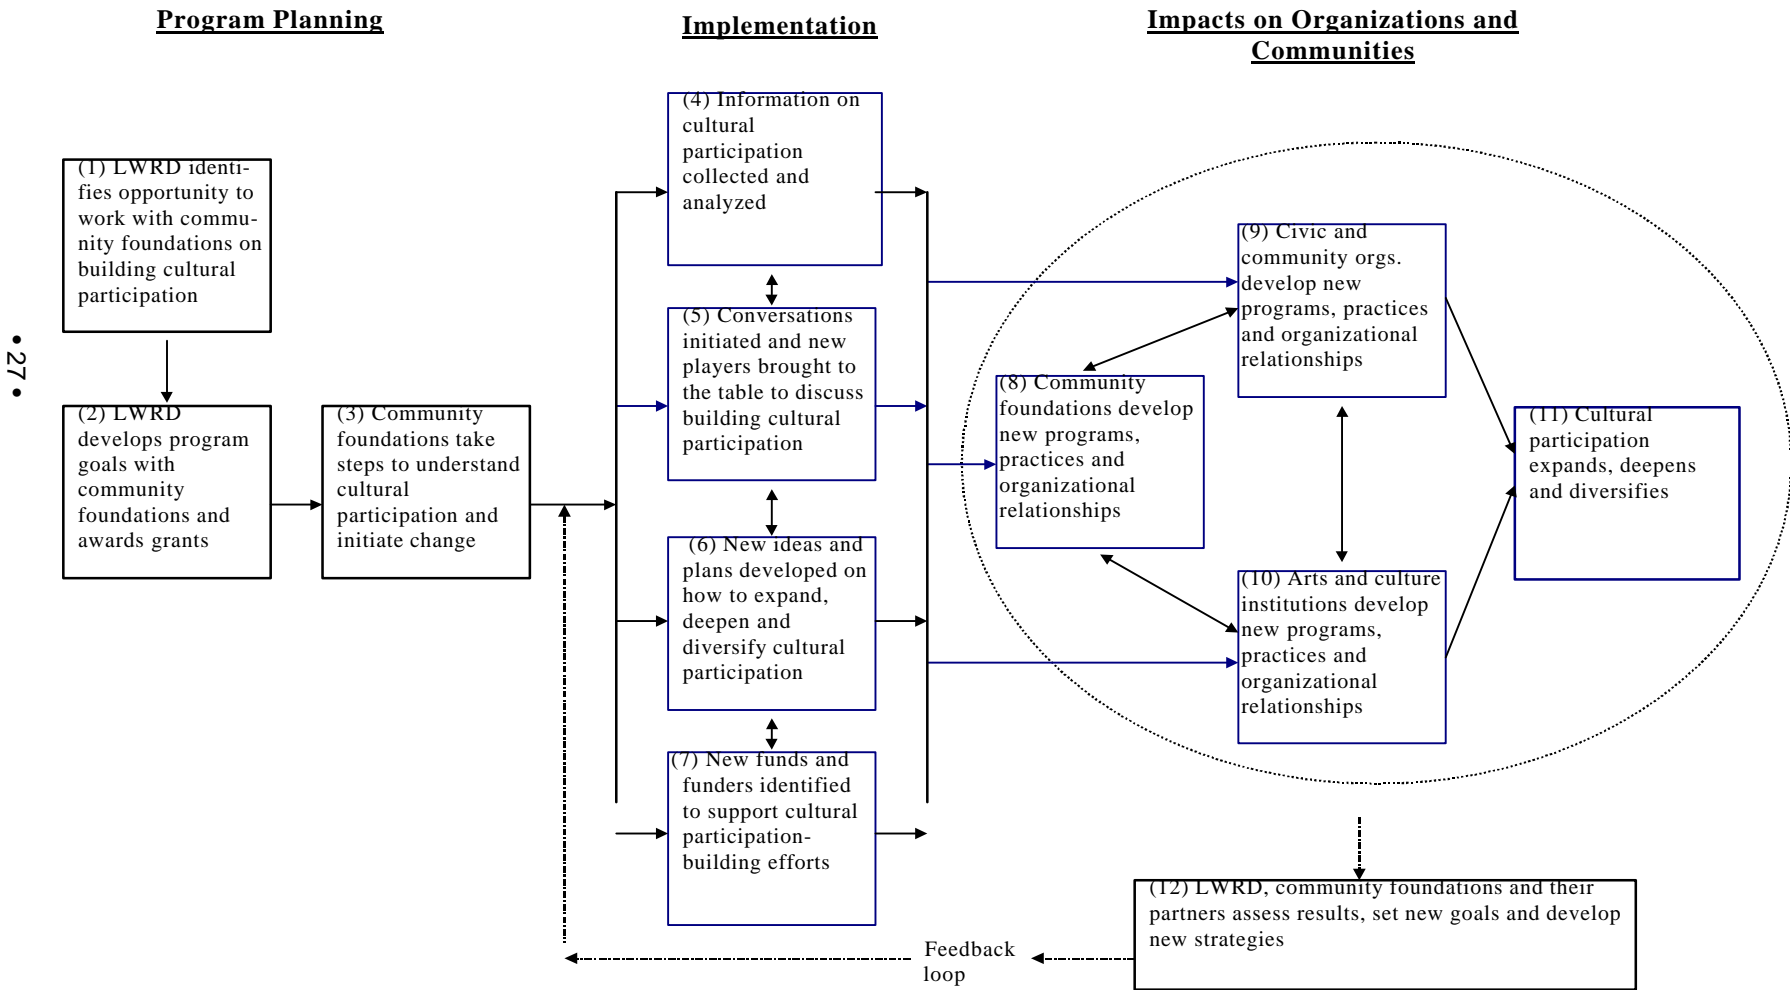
Program Planning

Implementation

Impacts on Organizations and Communities

• 27 •

(1) LWRD identifies opportunity to work with community foundations on building cultural participation

(2) LWRD develops program goals with community foundations and awards grants

(3) Community foundations take steps to understand cultural participation and initiate change

(4) Information on cultural participation collected and analyzed

(5) Conversations initiated and new players brought to the table to discuss building cultural participation

(6) New ideas and plans developed on how to expand, deepen and diversify cultural participation

(7) New funds and funders identified to support cultural participation-building efforts

(8) Community foundations develop new programs, practices and organizational relationships

(9) Civic and community orgs. develop new programs, practices and organizational relationships

(10) Arts and culture institutions develop new programs, practices and organizational relationships

(11) Cultural participation expands, deepens and diversifies

(12) LWRD, community foundations and their partners assess results, set new goals and develop new strategies

Feedback loop